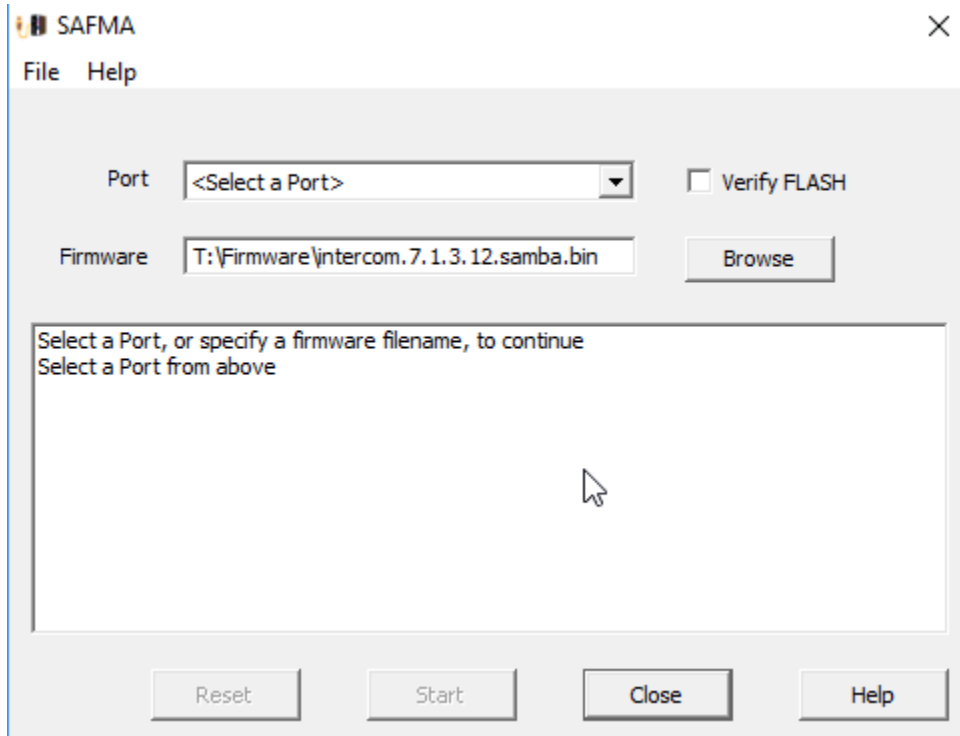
SAFMA

File Help

Port <Select a Port>

Verify FLASH

Firmware T:\Firmware\intercom.7.1.3.12.samba.bin

Browse

Select a Port, or specify a firmware filename, to continue
Select a Port from above

Reset Start Close Help